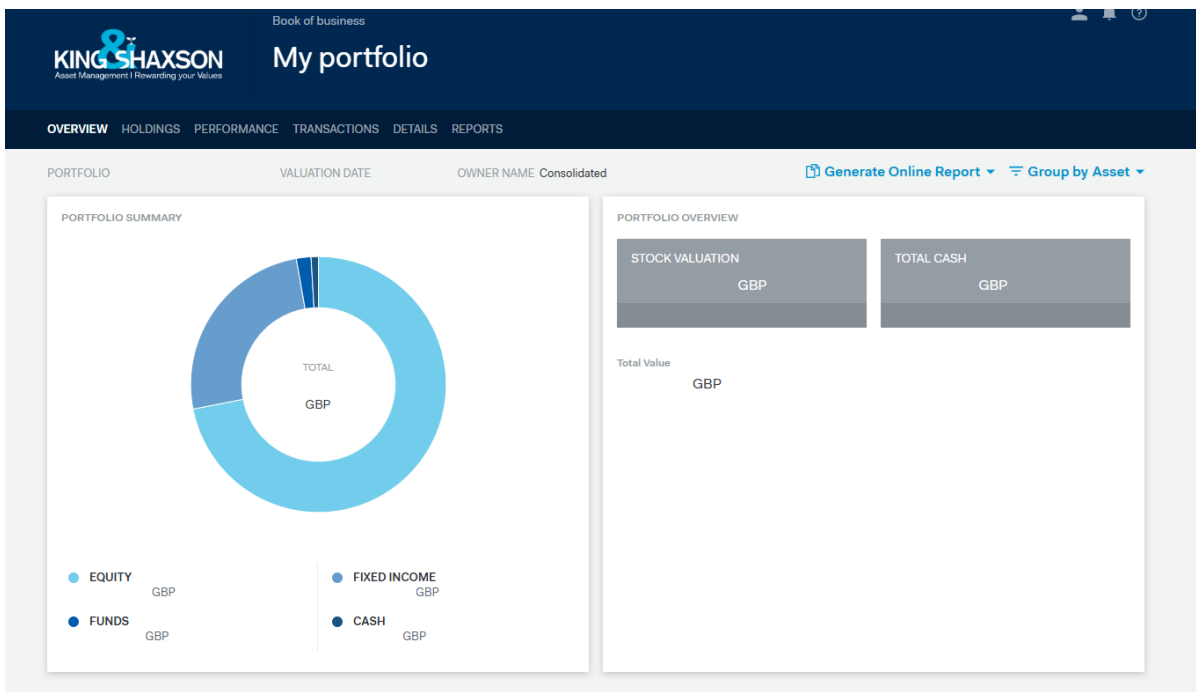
KING&SHAXSON
Asset Management | Rewarding your Values

Book of business
My portfolio

OVERVIEW HOLDINGS PERFORMANCE TRANSACTIONS DETAILS REPORTS

PORTFOLIO VALUATION DATE OWNER NAME Consolidated

Generate Online Report Group by Asset

PORTFOLIO SUMMARY

TOTAL
GBP

EQUITY
GBP

FIXED INCOME
GBP

FUNDS
GBP

CASH
GBP

PORTFOLIO OVERVIEW

STOCK VALUATION
GBP

TOTAL CASH
GBP

Total Value
GBP